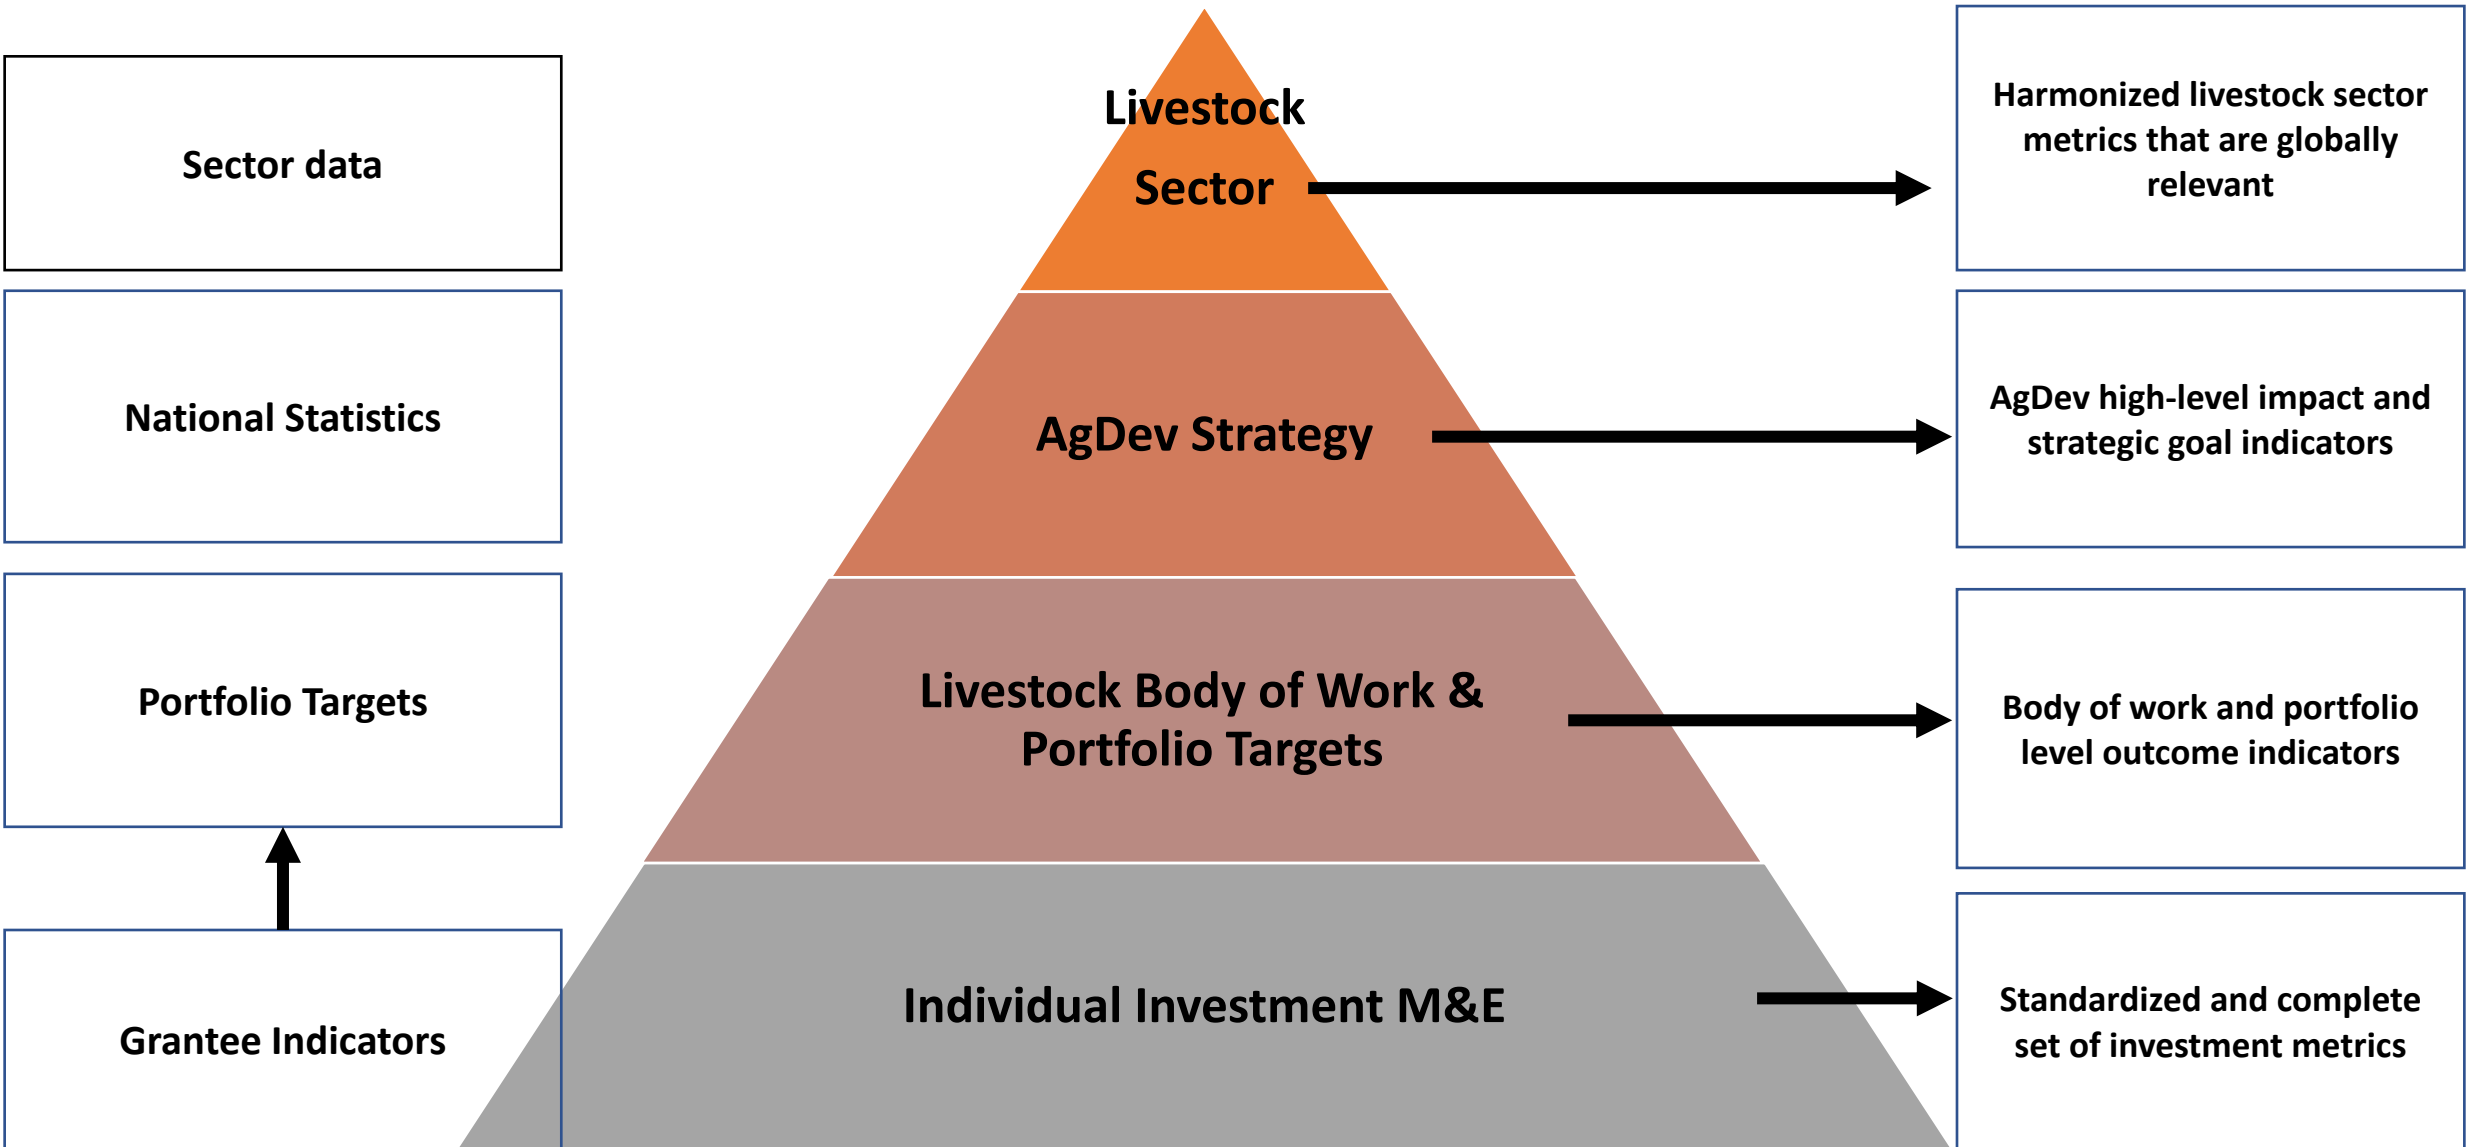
Sector data

National Statistics

Portfolio Targets

Grantee Indicators

Livestock Sector

AgDev Strategy

Livestock Body of Work & Portfolio Targets

Individual Investment M&E

Harmonized livestock sector metrics that are globally relevant

AgDev high-level impact and strategic goal indicators

Body of work and portfolio level outcome indicators

Standardized and complete set of investment metrics